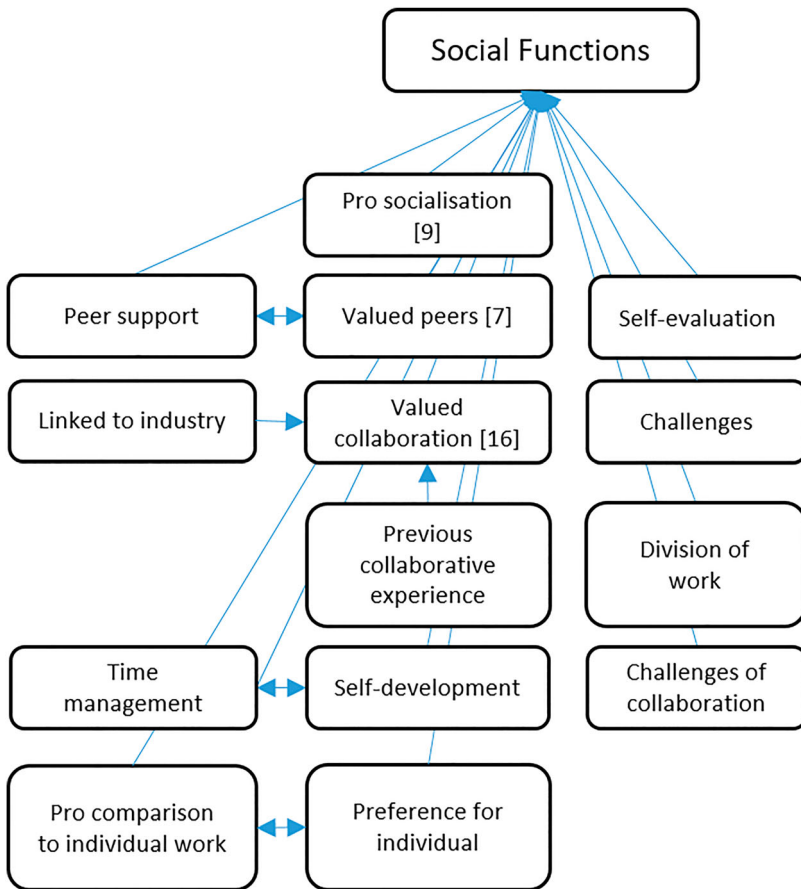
Social Functions

Pro socialisation [9]

Peer support

Valued peers [7]

Self-evaluation

Linked to industry

Valued collaboration [16]

Challenges

Previous collaborative experience

Division of work

Time management

Self-development

Challenges of collaboration

Pro comparison to individual work

Preference for individual